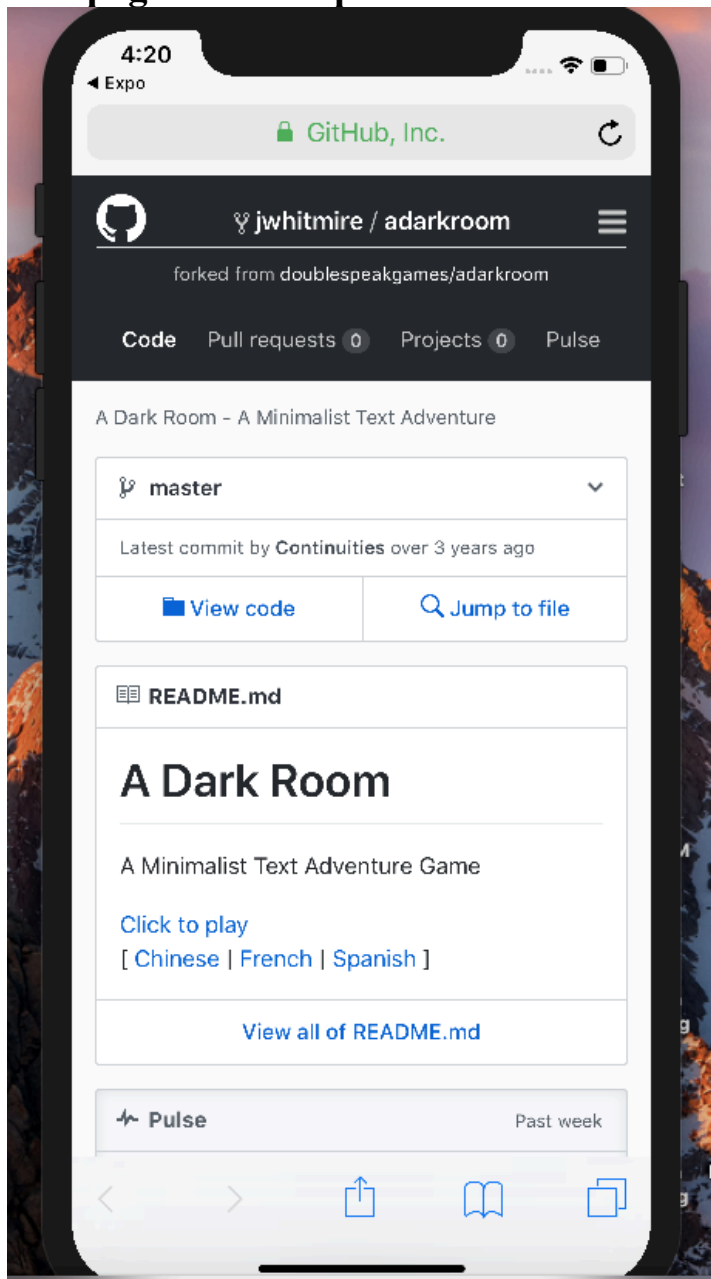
4:20
◀ Expo

GitHub, Inc.

jwhitmire / adarkroom

forked from doublespeakgames/adarkroom

Code Pull requests 0 Projects 0 Pulse

A Dark Room - A Minimalist Text Adventure

master

Latest commit by Continuities over 3 years ago

View code

Jump to file

README.md

A Dark Room

A Minimalist Text Adventure Game

Click to play
[ Chinese | French | Spanish ]

View all of README.md

Pulse

Past week